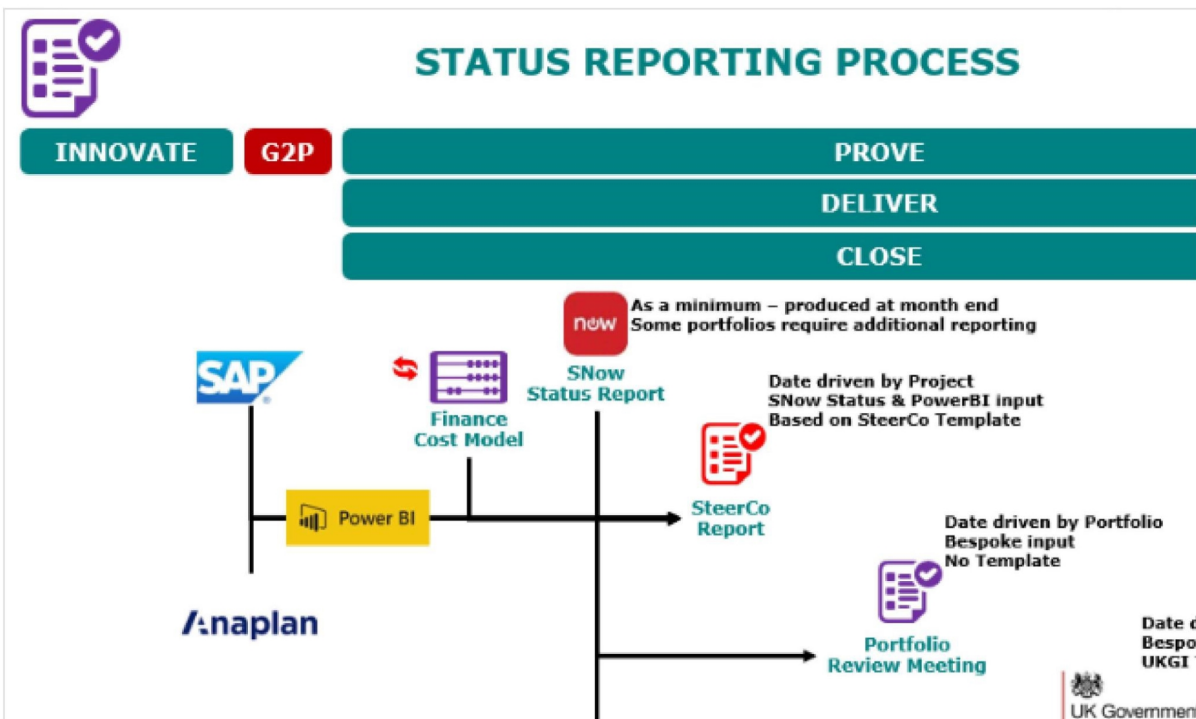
STATUS REPORTING PROCESS

INNOVATE

G2P

PROVE

DELIVER

CLOSE

now

As a minimum – produced at month end
Some portfolios require additional reporting

SNow Status Report

SAP

Finance Cost Model

Date driven by Project
SNow Status & PowerBI input
Based on SteerCo Template

Power BI

SteerCo Report

Date driven by Portfolio
Bespoke input
No Template

Anaplan

Portfolio Review Meeting

Date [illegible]
Bespo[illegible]
UKGI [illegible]

UK Governmen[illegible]